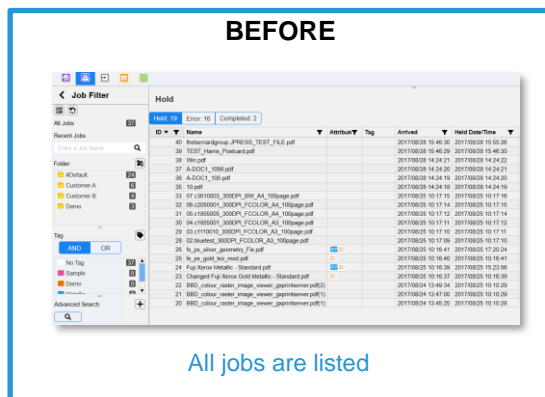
BEFORE

Job Filter

All Jobs 37

Recent Jobs

Enter a Job Name

Folder

#Default 24
Customer A 6
Customer B 4
Demo 3

Tag

AND OR

No Tag 37
Sample 0
Demo 0

Advanced Search

Hold

Held: 19 Error: 16 Completed: 2

| ID | Name | Attribut | Tag | Arrived | Held Date/Time |
|---|---|---|---|---|---|
| 40 | thebernardgroup.JPRESS_TEST_FILE.pdf | | | 2017/08/28 15:46:30 | 2017/08/28 15:55:26 |
| 39 | TEST_Harris_Postcard.pdf | | | 2017/08/28 15:46:29 | 2017/08/28 15:46:30 |
| 38 | Win.pdf | | | 2017/08/28 14:24:21 | 2017/08/28 14:24:22 |
| 37 | A-DOC1_1056.pdf | | | 2017/08/28 14:24:21 | 2017/08/28 14:24:21 |
| 36 | A-DOC1_100.pdf | | | 2017/08/28 14:24:19 | 2017/08/28 14:24:20 |
| 35 | 10.pdf | | | 2017/08/28 14:24:18 | 2017/08/28 14:24:19 |
| 33 | 07.c3010003_300DPI_BW_A4_100page.pdf | | | 2017/08/25 10:17:15 | 2017/08/25 10:17:16 |
| 32 | 06.c2050001_300DPI_FCOLOR_A4_100page.pdf | | | 2017/08/25 10:17:14 | 2017/08/25 10:17:15 |
| 31 | 05.c1855005_300DPI_FCOLOR_A4_100page.pdf | | | 2017/08/25 10:17:12 | 2017/08/25 10:17:14 |
| 30 | 04.c1855001_300DPI_FCOLOR_A3_100page.pdf | | | 2017/08/25 10:17:11 | 2017/08/25 10:17:12 |
| 29 | 03.c1110010_300DPI_FCOLOR_A3_100page.pdf | | | 2017/08/25 10:17:10 | 2017/08/25 10:17:11 |
| 28 | 02.bluetest_300DPI_FCOLOR_A3_100page.pdf | | | 2017/08/25 10:17:09 | 2017/08/25 10:17:10 |
| 26 | fx_ps_silver_geometry_Fix.pdf | | | 2017/08/25 10:16:41 | 2017/08/25 17:20:24 |
| 25 | fx_ps_gold_kix_mod.pdf | | | 2017/08/25 10:16:40 | 2017/08/25 10:16:41 |
| 24 | Fuji Xerox Metallic - Standard.pdf | | | 2017/08/25 10:16:39 | 2017/08/25 15:23:56 |
| 23 | Changed Fuji Xerox Gold Metallic - Standard.pdf | | | 2017/08/25 10:16:37 | 2017/08/25 10:16:39 |
| 22 | BBD_colour_raster_image_viewer_gxprintserver.pdf(2) | | | 2017/08/24 13:49:34 | 2017/08/25 10:10:29 |
| 21 | BBD_colour_raster_image_viewer_gxprintserver.pdf(1) | | | 2017/08/24 13:47:00 | 2017/08/25 10:10:29 |
| 20 | BBD_colour_raster_image_viewer_gxprintserver.pdf(1) | | | 2017/08/24 13:45:26 | 2017/08/25 10:10:28 |

All jobs are listed